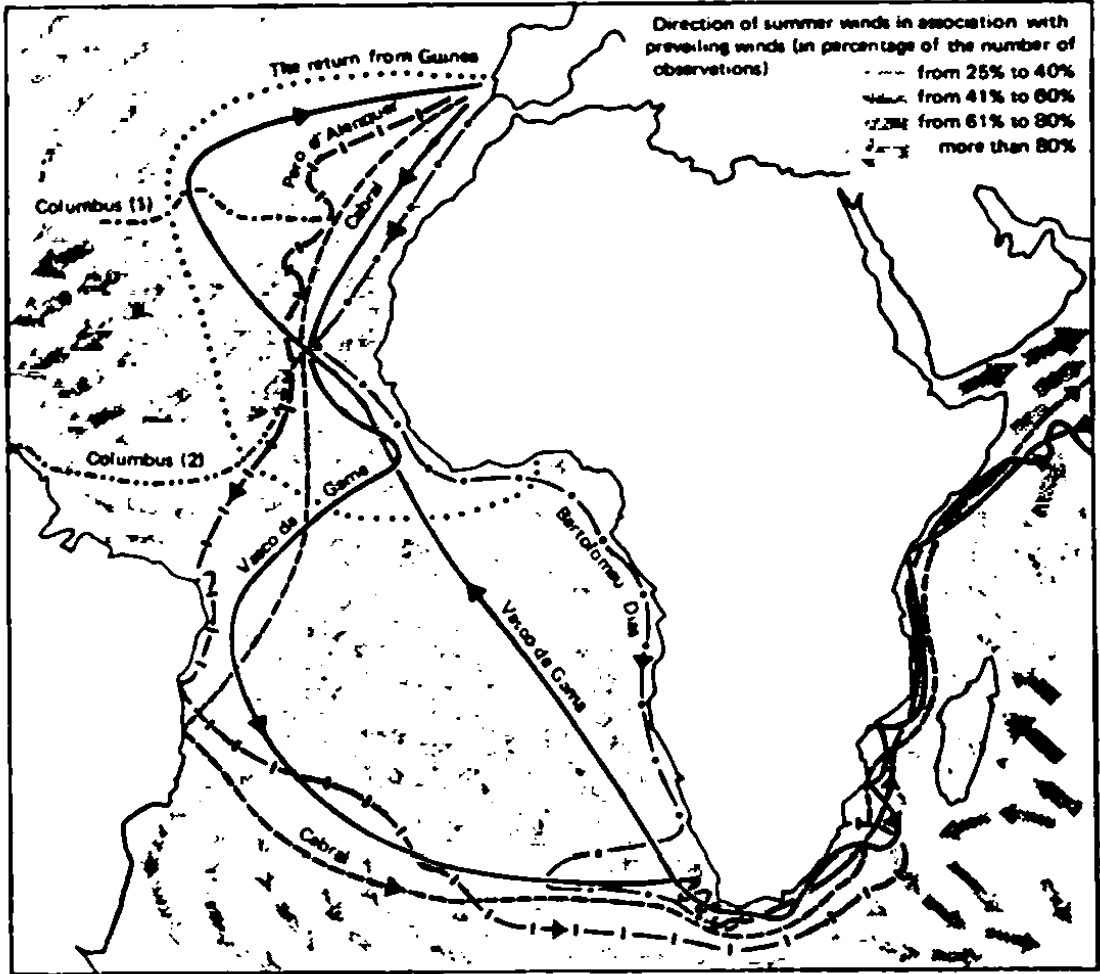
Direction of summer winds in association with prevailing winds (in percentage of the number of observations)
from 25% to 40%
from 41% to 60%
from 61% to 80%
more than 80%

The return from Guinea
Pero d'Alenquer
Cabral
Columbus (1)
Columbus (2)
Vasco da Gama
Bartolomeu Dias
Vasco da Gama
Cabral
Cabral